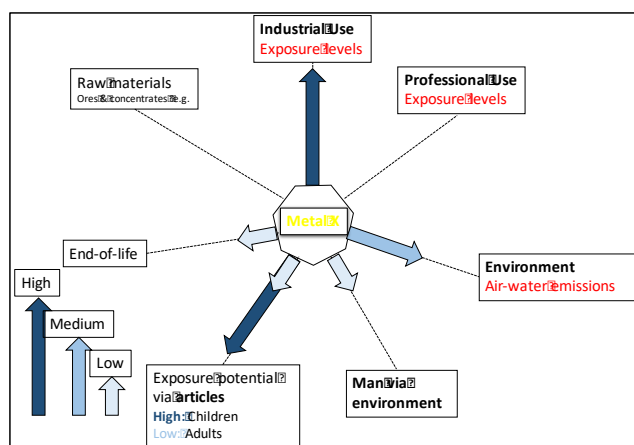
Industrial Use
Exposure levels

Raw materials
Ores & concentrates e.g.

Professional Use
Exposure levels

Metal X

End-of-life

Environment
Air-water emissions

High

Medium

Low

Exposure potential via articles
High: Children
Low: Adults

Man via environment